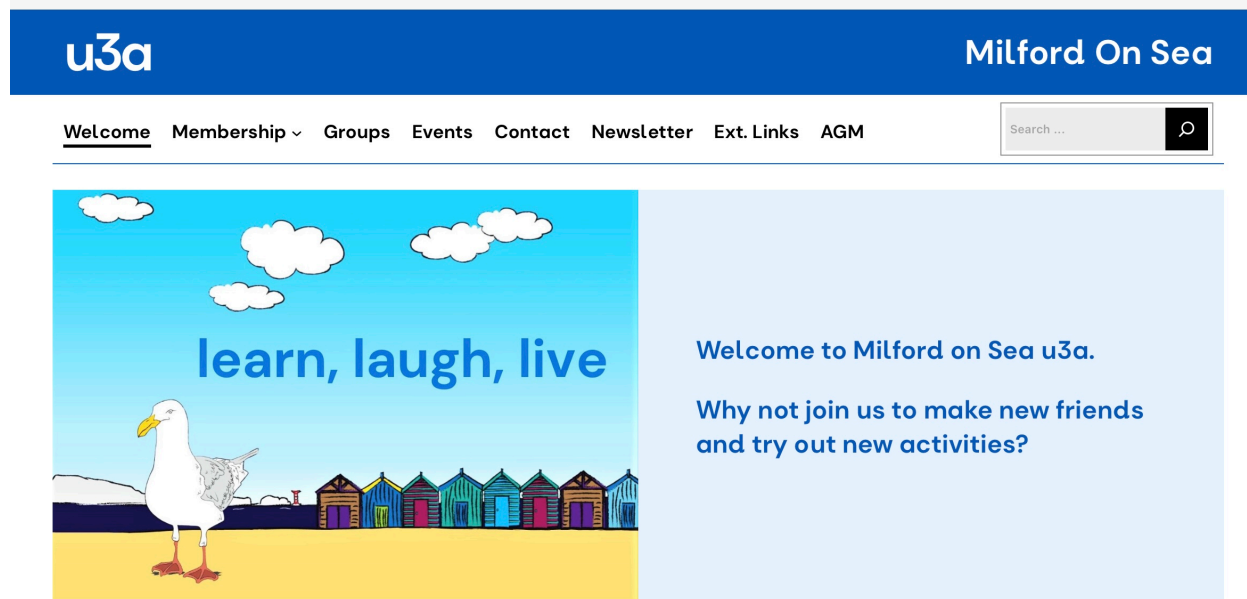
u3a

Milford On Sea

Welcome Membership Groups Events Contact Newsletter Ext. Links AGM

Search ...

learn, laugh, live

Welcome to Milford on Sea u3a.

Why not join us to make new friends and try out new activities?